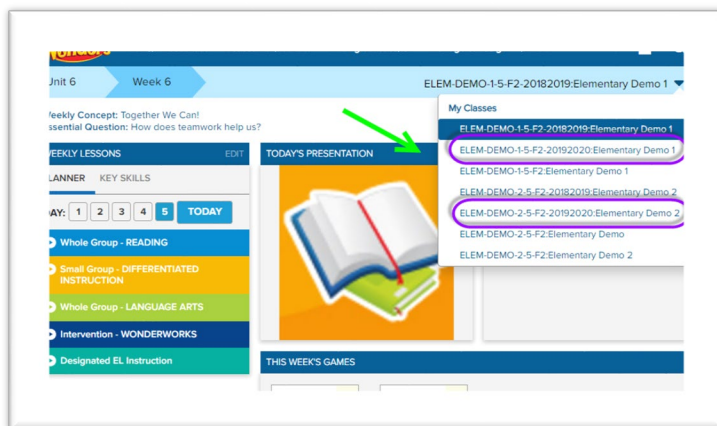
Wonders

Unit 6

Week 6

ELEM-DEMO-1-5-F2-20182019:Elementary Demo 1

Weekly Concept: Together We Can!
ssential Question: How does teamwork help us?

WEEKLY LESSONS

EDIT

LANNER

KEY SKILLS

DAY: 1 2 3 4 5 TODAY

Whole Group - READING

Small Group - DIFFERENTIATED INSTRUCTION

Whole Group - LANGUAGE ARTS

Intervention - WONDERWORKS

Designated EL Instruction

TODAY'S PRESENTATION

THIS WEEK'S GAMES

My Classes

ELEM-DEMO-1-5-F2-20182019:Elementary Demo 1

ELEM-DEMO-1-5-F2-20192020:Elementary Demo 1

ELEM-DEMO-1-5-F2:Elementary Demo 1

ELEM-DEMO-2-5-F2-20182019:Elementary Demo 2

ELEM-DEMO-2-5-F2-20192020:Elementary Demo 2

ELEM-DEMO-2-5-F2:Elementary Demo

ELEM-DEMO-2-5-F2:Elementary Demo 2